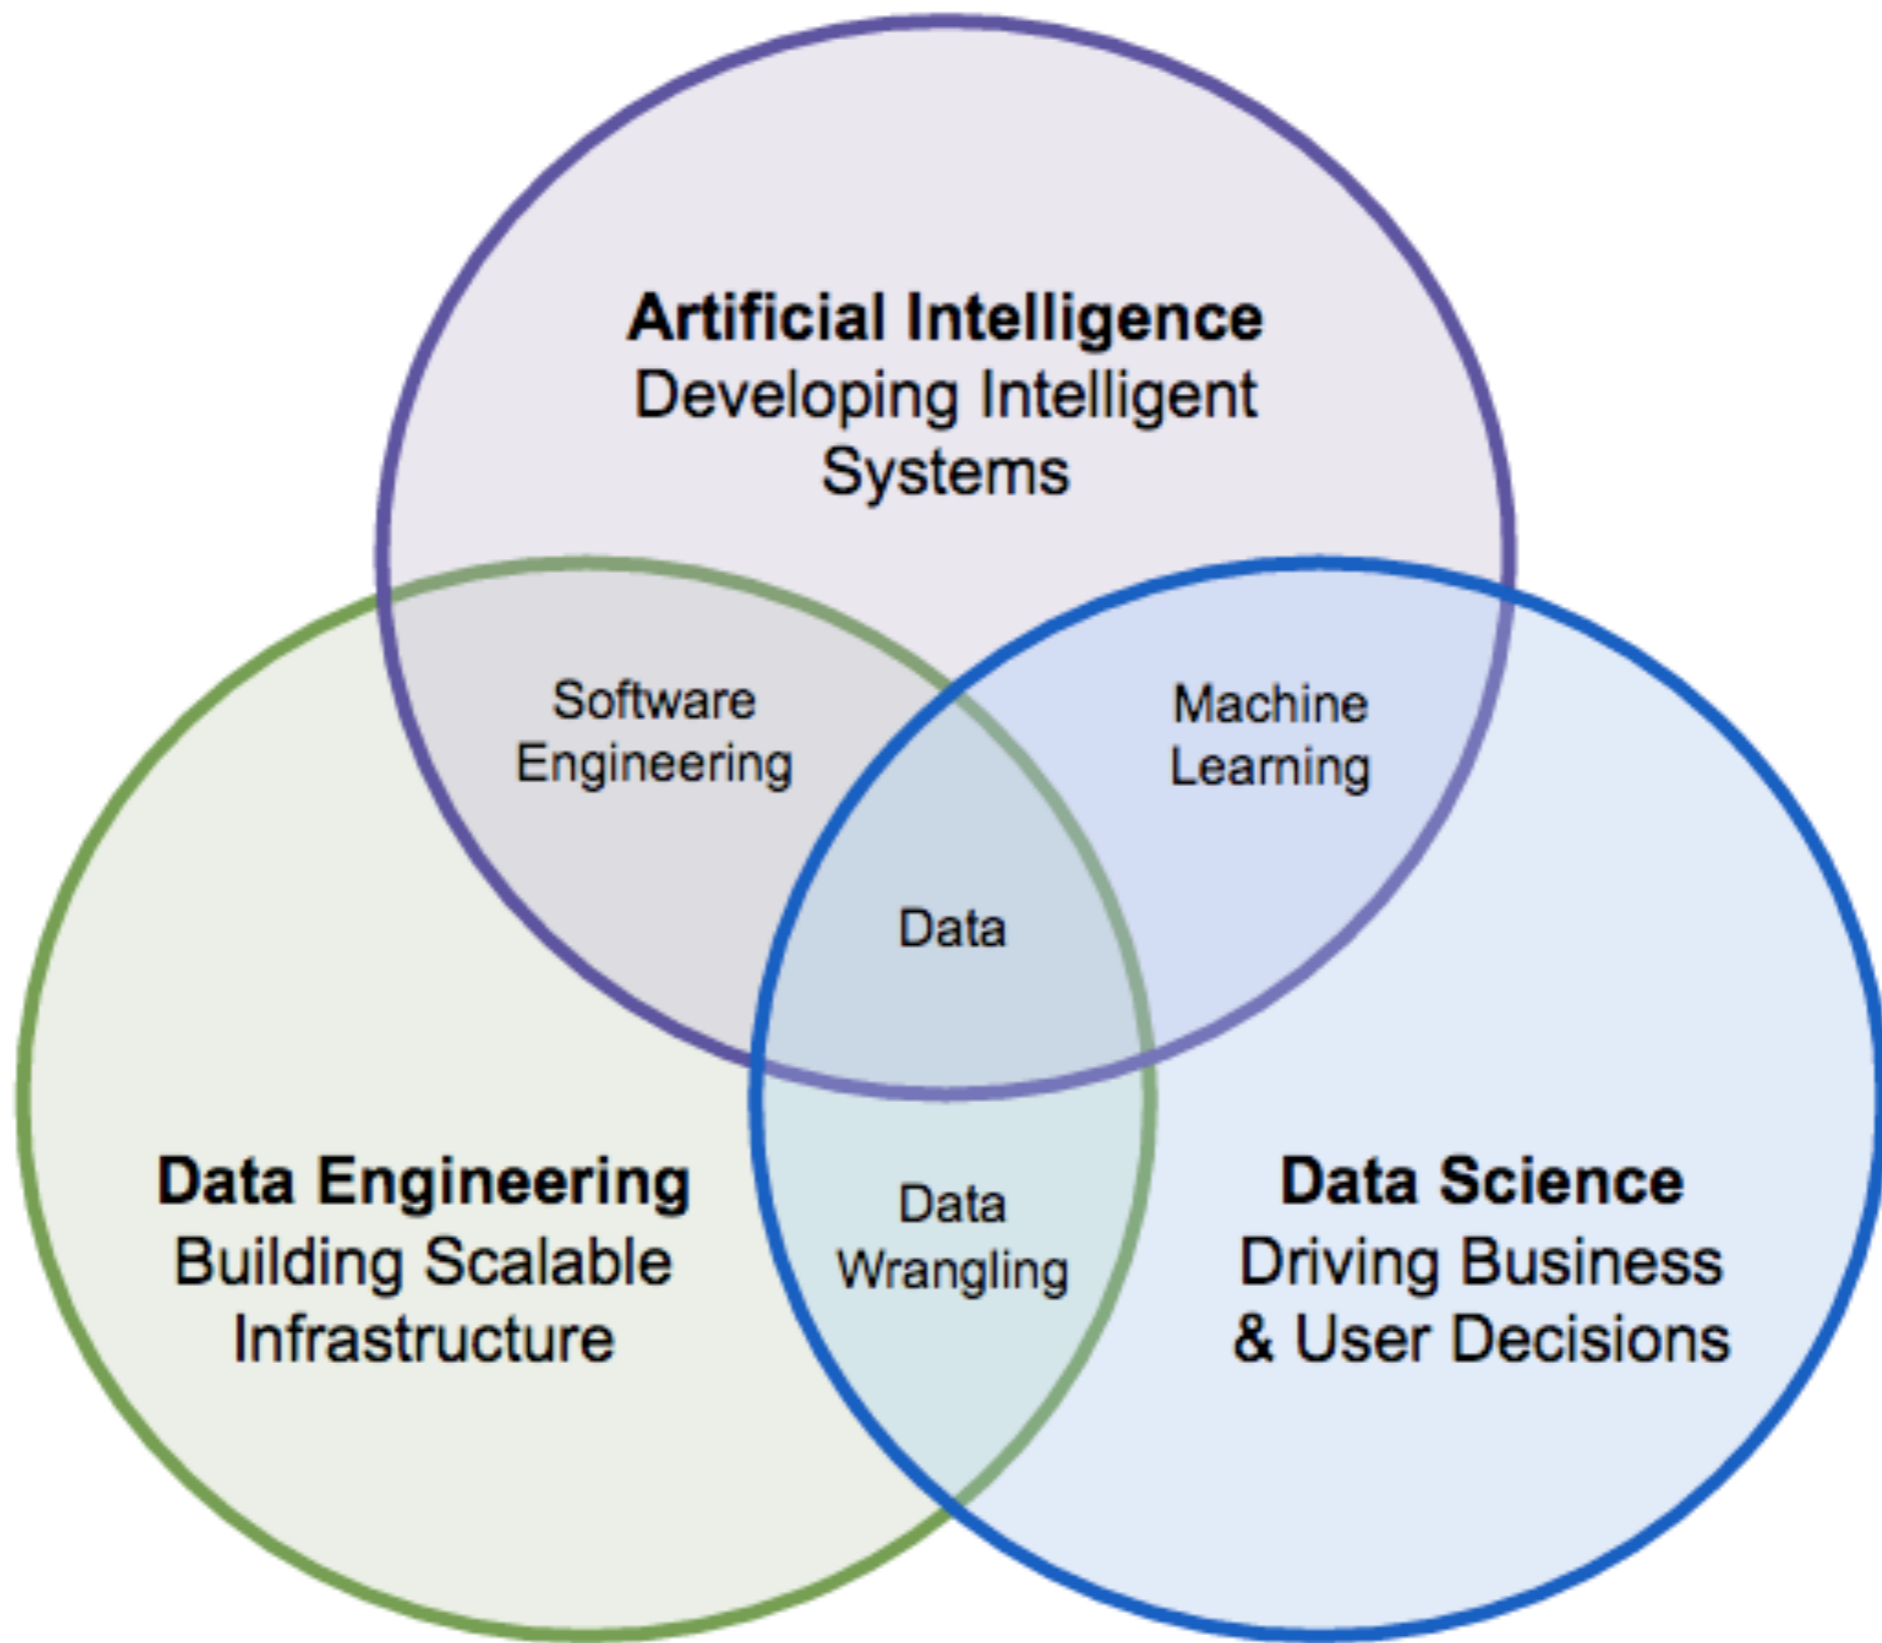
**Artificial Intelligence**
Developing Intelligent Systems

Software Engineering

Machine Learning

Data

**Data Engineering**
Building Scalable Infrastructure

Data Wrangling

**Data Science**
Driving Business & User Decisions